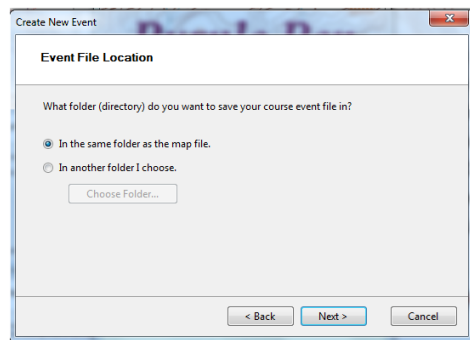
Create New Event

Event File Location

What folder (directory) do you want to save your course event file in?

In the same folder as the map file.

In another folder I choose.

Choose Folder...

< Back

Next >

Cancel